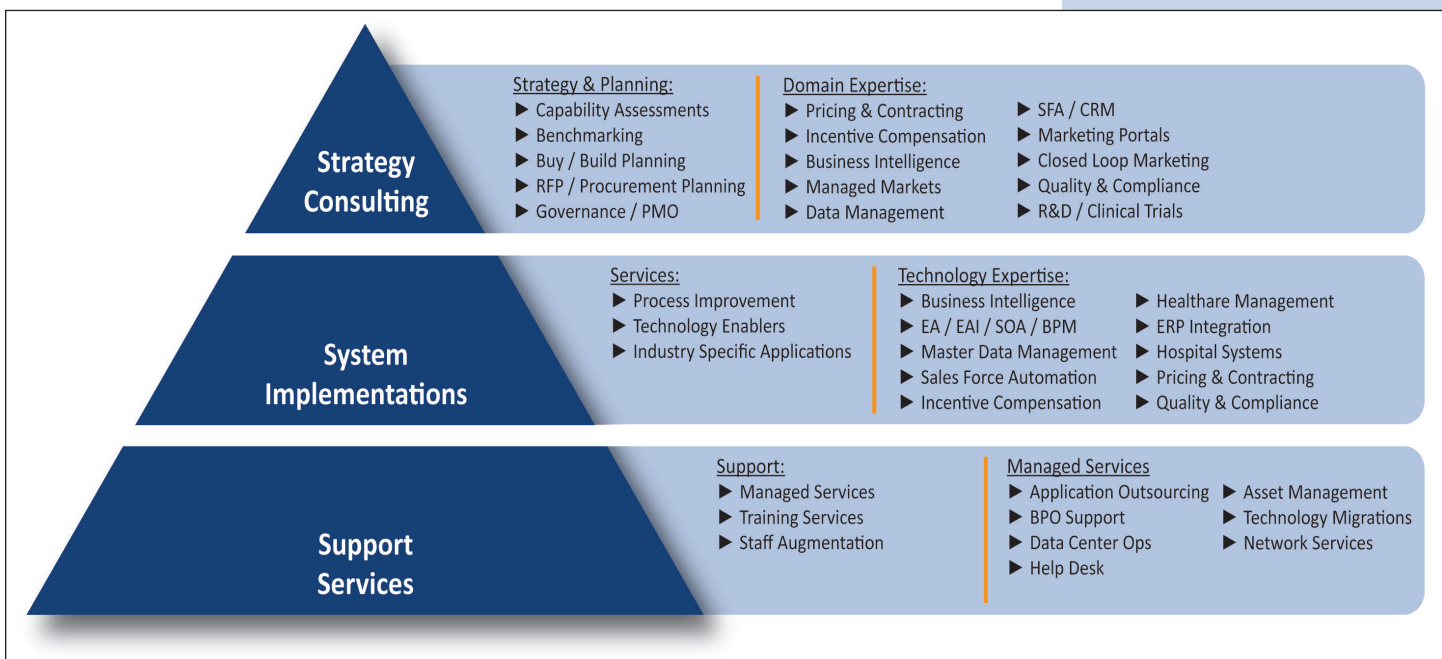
Strategy Consulting

Strategy & Planning:
▶ Capability Assessments
▶ Benchmarking
▶ Buy / Build Planning
▶ RFP / Procurement Planning
▶ Governance / PMO

Domain Expertise:
▶ Pricing & Contracting
▶ Incentive Compensation
▶ Business Intelligence
▶ Managed Markets
▶ Data Management

▶ SFA / CRM
▶ Marketing Portals
▶ Closed Loop Marketing
▶ Quality & Compliance
▶ R&D / Clinical Trials

System Implementations

Services:
▶ Process Improvement
▶ Technology Enablers
▶ Industry Specific Applications

Technology Expertise:
▶ Business Intelligence
▶ EA / EAI / SOA / BPM
▶ Master Data Management
▶ Sales Force Automation
▶ Incentive Compensation

▶ Healthare Management
▶ ERP Integration
▶ Hospital Systems
▶ Pricing & Contracting
▶ Quality & Compliance

Support Services

Support:
▶ Managed Services
▶ Training Services
▶ Staff Augmentation

Managed Services
▶ Application Outsourcing
▶ BPO Support
▶ Data Center Ops
▶ Help Desk

▶ Asset Management
▶ Technology Migrations
▶ Network Services